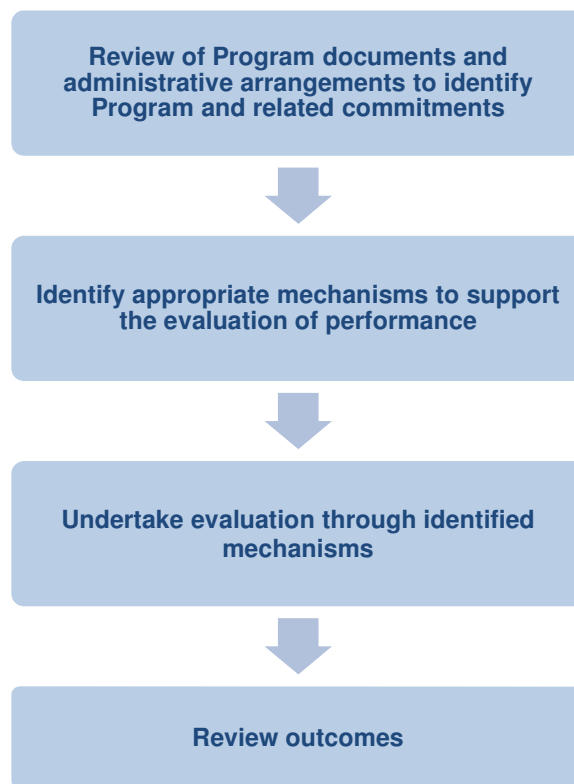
Review of Program documents and administrative arrangements to identify Program and related commitments

Identify appropriate mechanisms to support the evaluation of performance

Undertake evaluation through identified mechanisms

Review outcomes